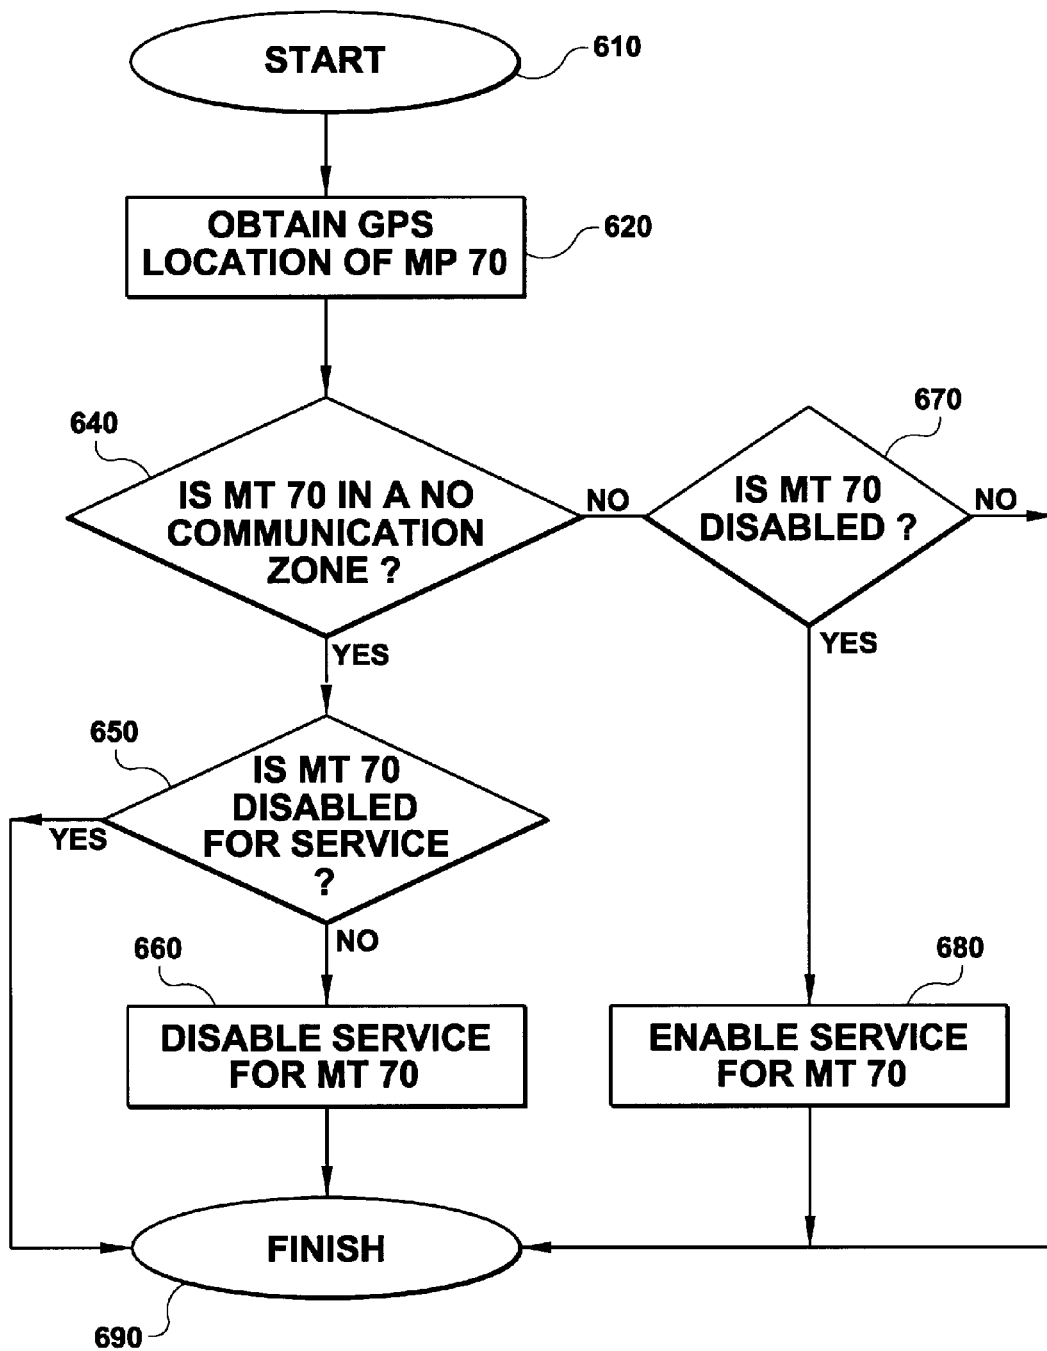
START
610

OBTAIN GPS LOCATION OF MP 70
620

640
IS MT 70 IN A NO COMMUNICATION ZONE ?
NO
YES

670
IS MT 70 DISABLED ?
NO
YES

650
IS MT 70 DISABLED FOR SERVICE ?
YES
NO

660
DISABLE SERVICE FOR MT 70

680
ENABLE SERVICE FOR MT 70

FINISH
690